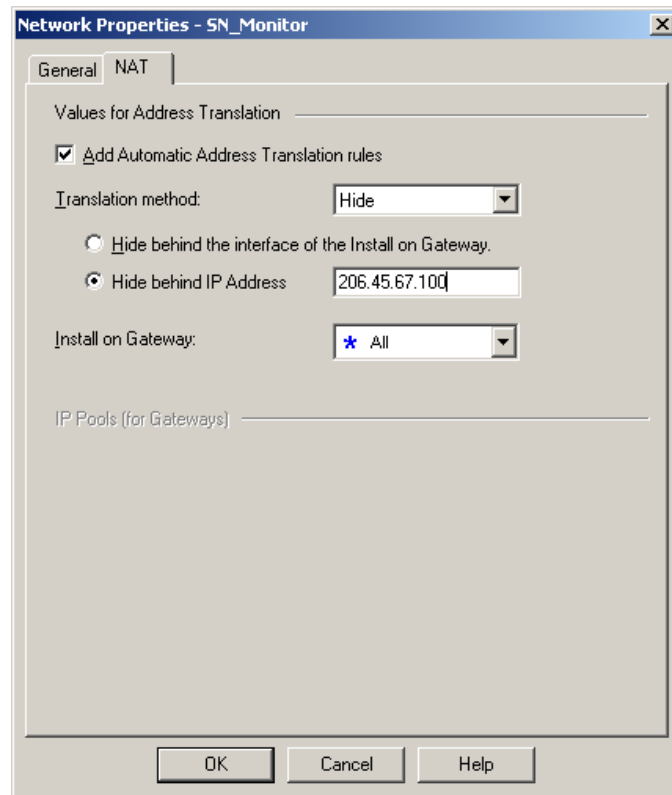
Network Properties - SN_Monitor

General NAT

Values for Address Translation

Add Automatic Address Translation rules

Translation method: Hide

Hide behind the interface of the Install on Gateway.

Hide behind IP Address 206.45.67.100

Install on Gateway: * All

IP Pools (for Gateways)

OK Cancel Help